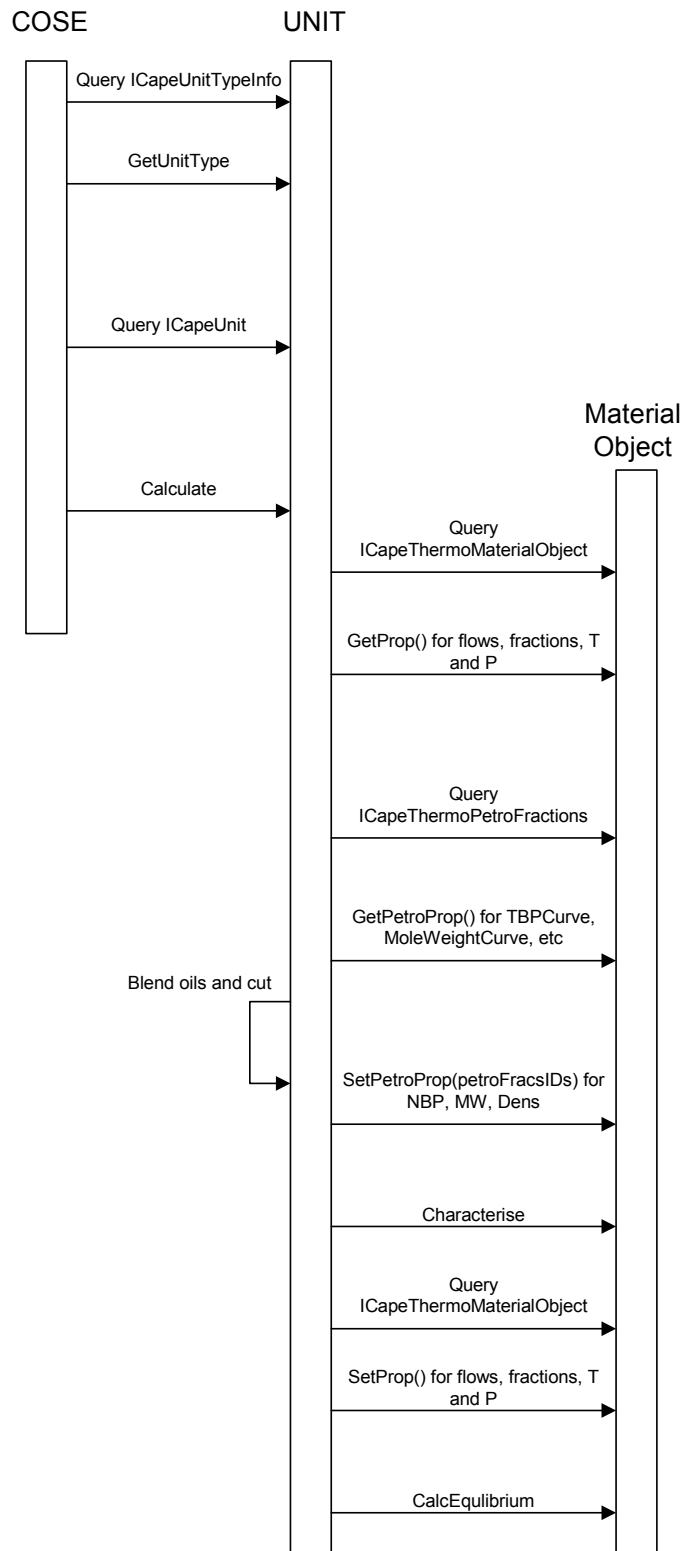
COSE

UNIT

Query ICapeUnitTypeInfo

GetUnitType

Query ICapeUnit

Material Object

Calculate

Query ICapeThermoMaterialObject

GetProp() for flows, fractions, T and P

Query ICapeThermoPetroFractions

GetPetroProp() for TBPCurve, MoleWeightCurve, etc

Blend oils and cut

SetPetroProp(petroFracsIDs) for NBP, MW, Dens

Characterise

Query ICapeThermoMaterialObject

SetProp() for flows, fractions, T and P

CalcEqulibrium